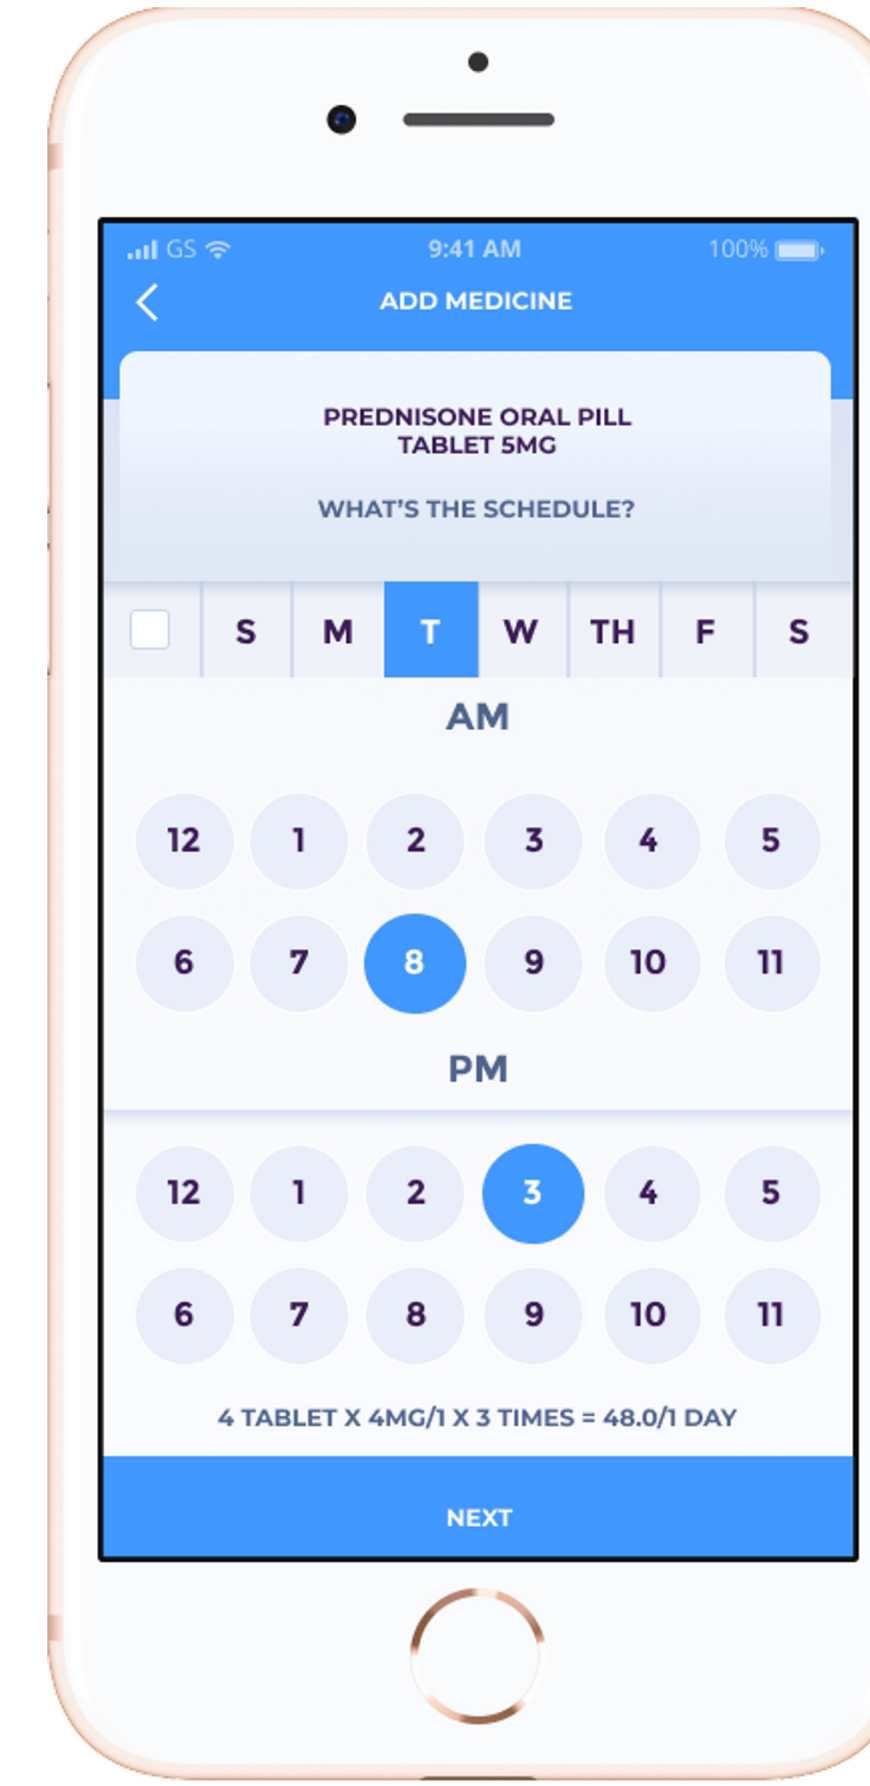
GS 9:41 AM 100%

ADD MEDICINE

PREDNISONE ORAL PILL
TABLET 5MG

WHAT'S THE SCHEDULE?

| | S | M | T | W | TH | F | S |
|---|---|---|---|---|---|---|---|

AM

12 1 2 3 4 5
6 7 8 9 10 11

PM

12 1 2 3 4 5
6 7 8 9 10 11

4 TABLET X 4MG/1 X 3 TIMES = 48.0/1 DAY

NEXT